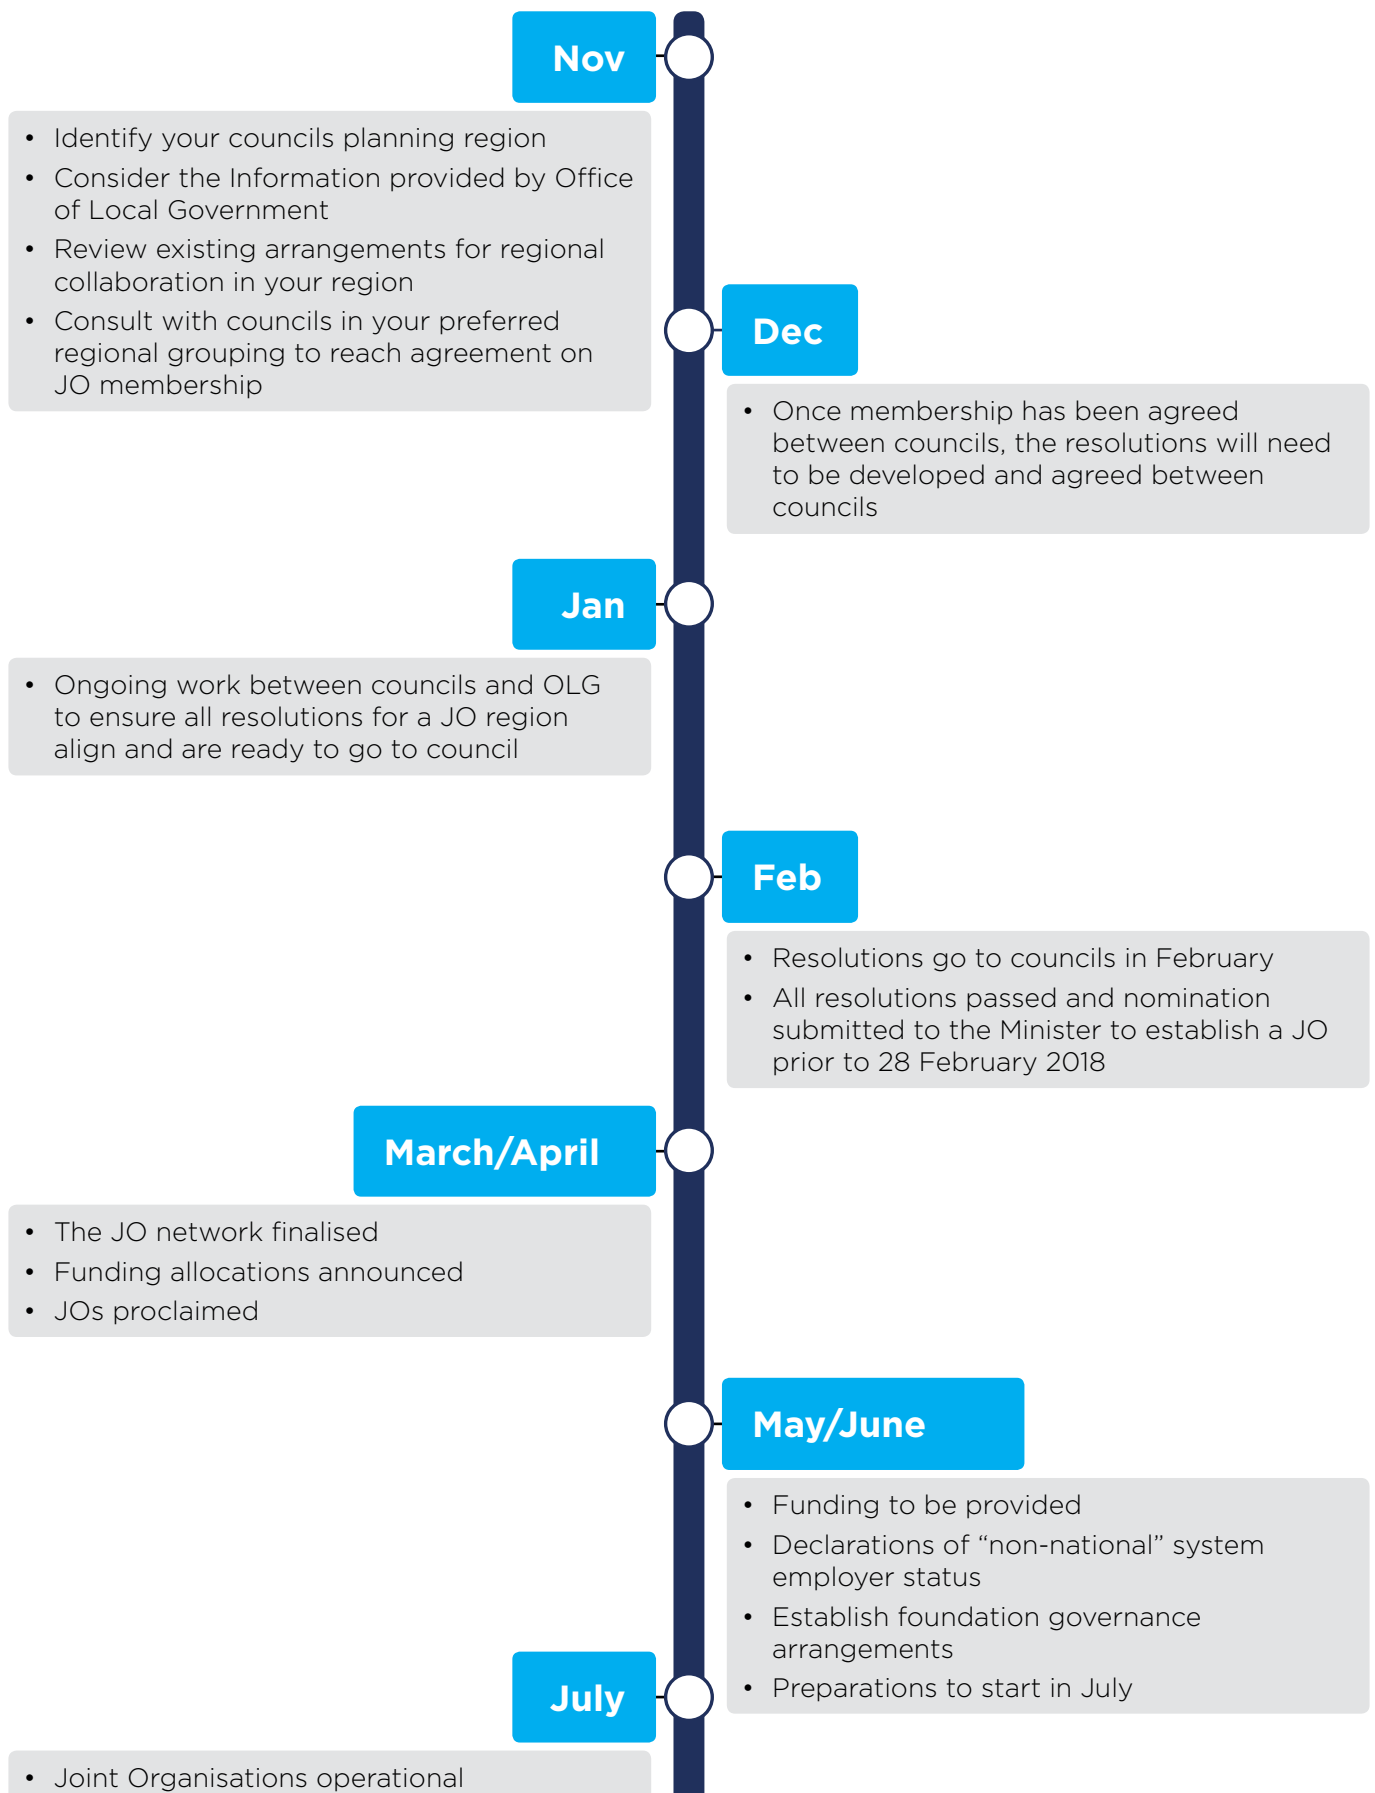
Nov

- Identify your councils planning region
- Consider the Information provided by Office of Local Government
- Review existing arrangements for regional collaboration in your region
- Consult with councils in your preferred regional grouping to reach agreement on JO membership

Dec

- Once membership has been agreed between councils, the resolutions will need to be developed and agreed between councils

Jan

- Ongoing work between councils and OLG to ensure all resolutions for a JO region align and are ready to go to council

Feb

- Resolutions go to councils in February
- All resolutions passed and nomination submitted to the Minister to establish a JO prior to 28 February 2018

March/April

- The JO network finalised
- Funding allocations announced
- JOs proclaimed

May/June

- Funding to be provided
- Declarations of "non-national" system employer status
- Establish foundation governance arrangements
- Preparations to start in July

July

- Joint Organisations operational